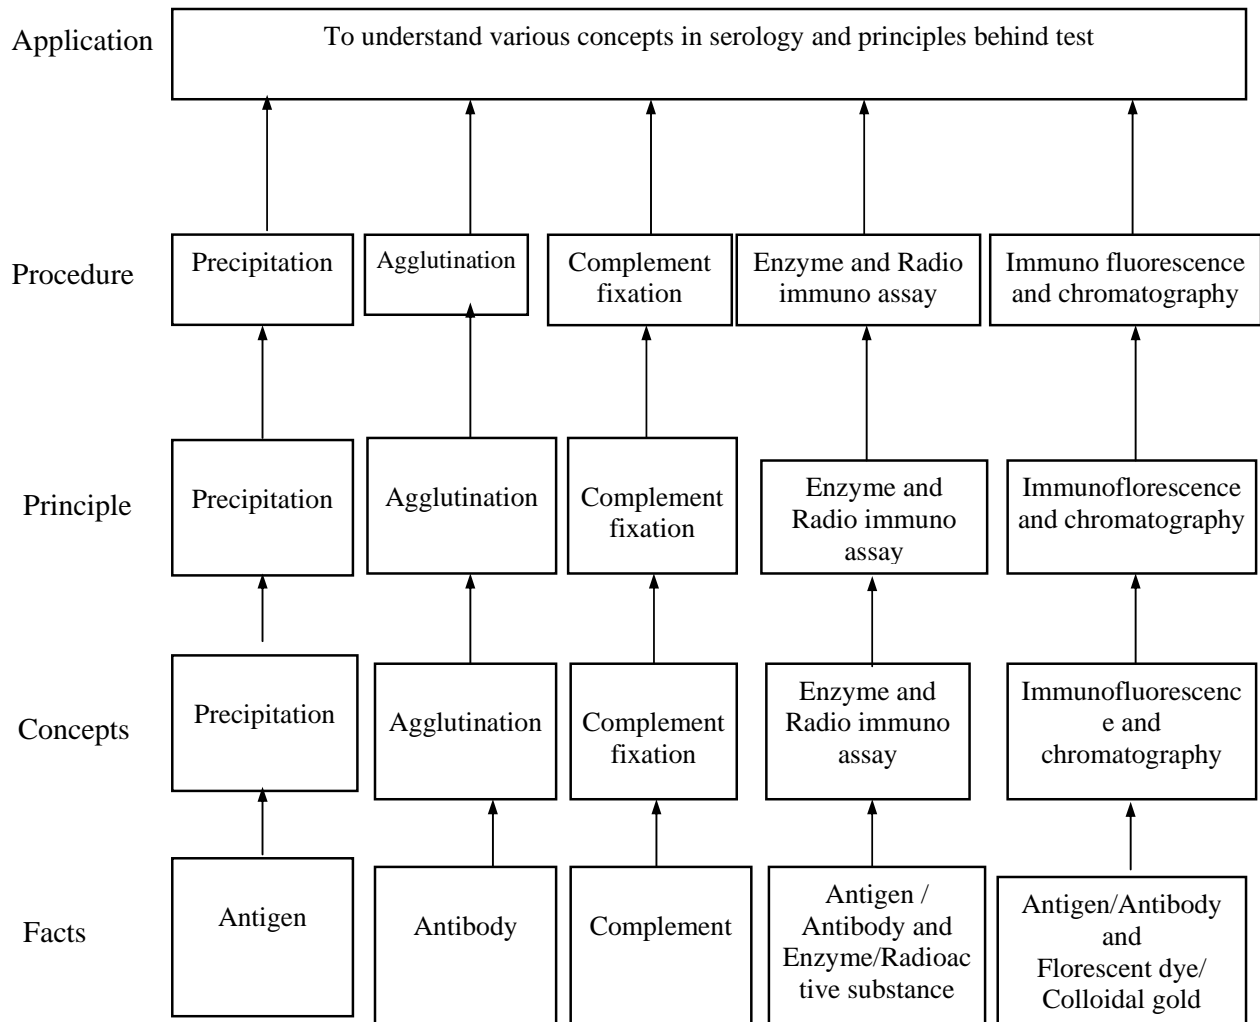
Application

To understand various concepts in serology and principles behind test

Procedure

Precipitation

Agglutination

Complement fixation

Enzyme and Radio immuno assay

Immuno fluorescence and chromatography

Principle

Precipitation

Agglutination

Complement fixation

Enzyme and Radio immuno assay

Immunoflorescence and chromatography

Concepts

Precipitation

Agglutination

Complement fixation

Enzyme and Radio immuno assay

Immunofluorescence and chromatography

Facts

Antigen

Antibody

Complement

Antigen / Antibody and Enzyme/Radioactive substance

Antigen/Antibody and Florescent dye/ Colloidal gold